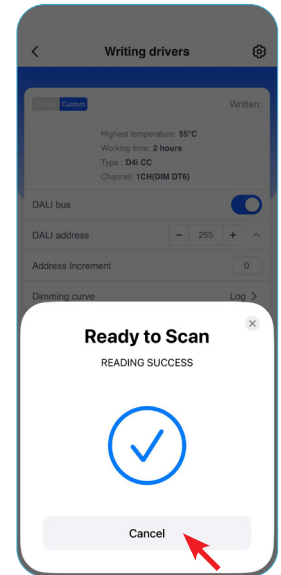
Writing drivers

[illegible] Custom

Written:

Highest temperature: 55°C
Working time: 2 hours
Type : D4i CC
Channel: 1CH(DIM DT6)

DALI bus

DALI address
− 255 +

Address Increment
0

Dimming curve
Log

Ready to Scan

READING SUCCESS

Cancel